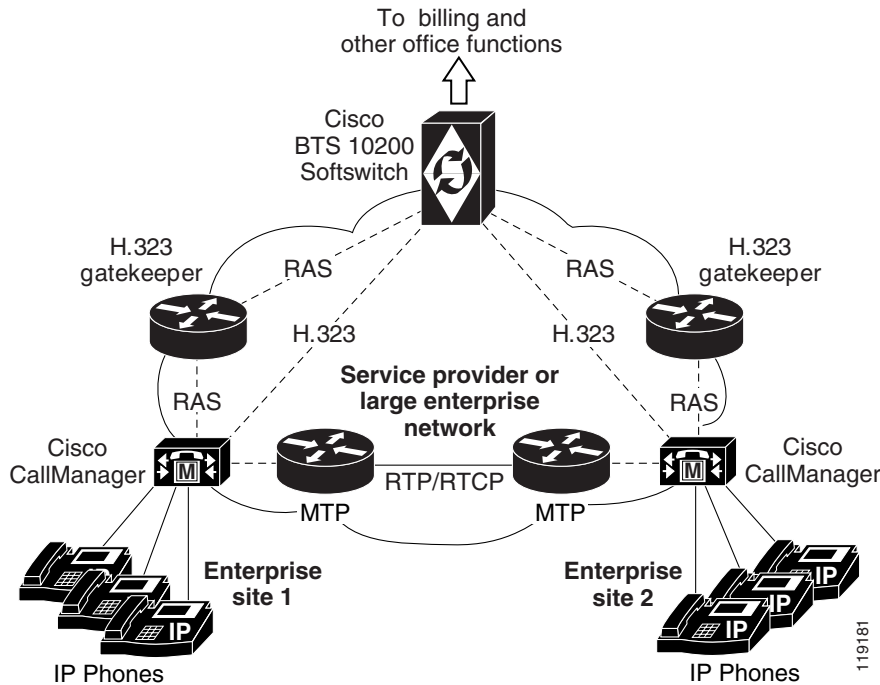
To billing and other office functions

Cisco BTS 10200 Softswitch

H.323 gatekeeper

RAS

RAS

H.323 gatekeeper

H.323

H.323

Service provider or large enterprise network

RAS

RAS

Cisco CallManager

M

M

Cisco CallManager

RTP/RTCP

MTP

MTP

Enterprise site 1

Enterprise site 2

IP

IP

IP

IP

IP Phones

IP Phones

119181